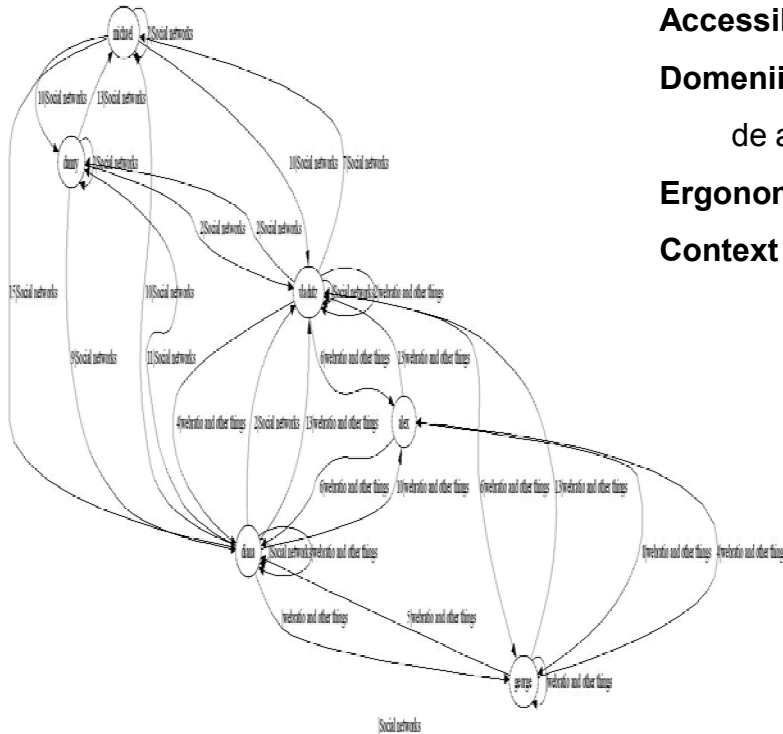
michael
20Social networks
10Social networks
13Social networks
danny
5Social networks
10Social networks
7Social networks
2Social networks
2Social networks
15Social networks
10Social networks
vladutz
5Social networks
2webratio and other things
9Social networks
11Social networks
6webratio and other things
13webratio and other things
alex
4webratio and other things
2Social networks
13webratio and other things
6webratio and other things
10webratio and other things
6webratio and other things
13webratio and other things
diana
3Social networks
3webratio and other things
0webratio and other things
4webratio and other things
3webratio and other things
5webratio and other things
george
webratio and other things
3Social networks

Accessil
Domenii
de a
Ergonor
Context